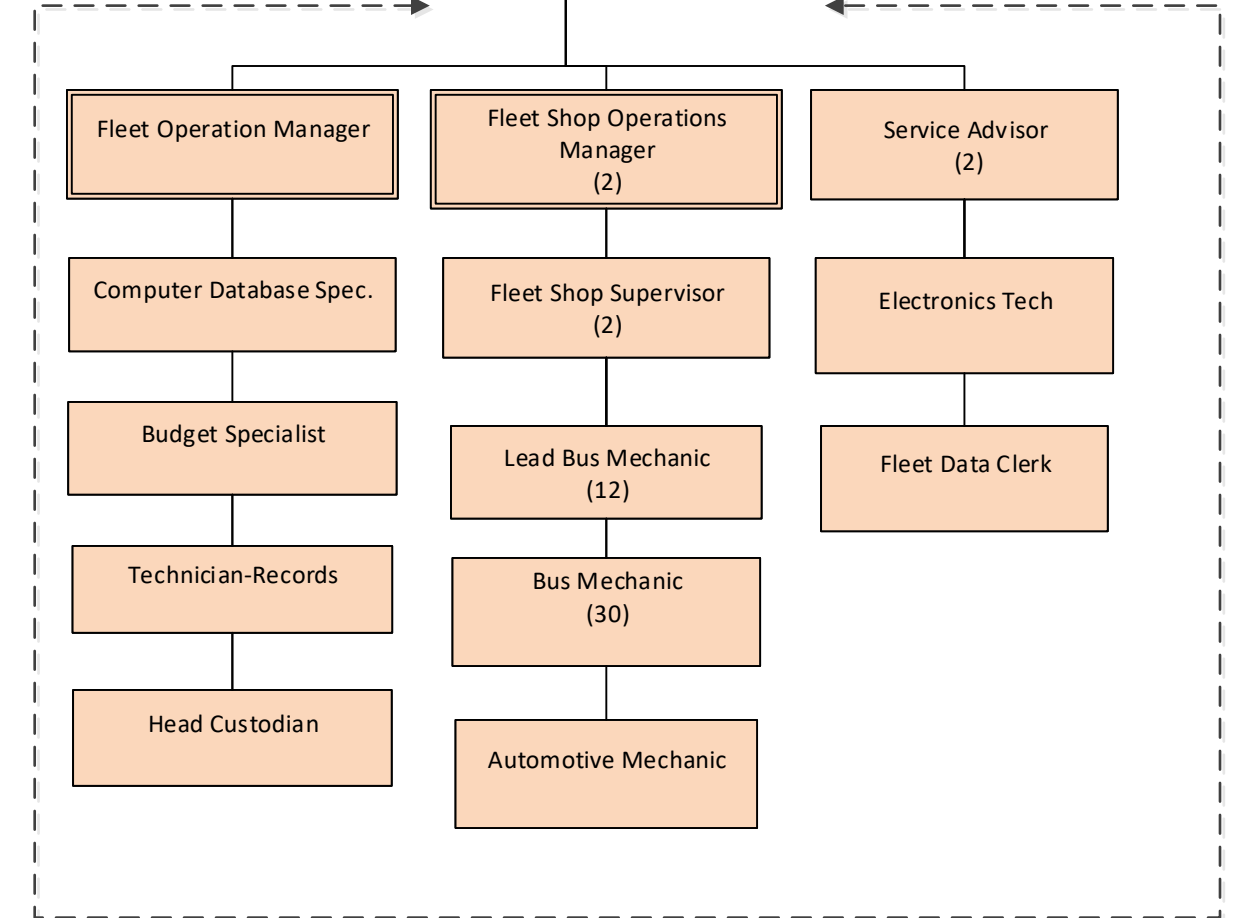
Fleet Operation Manager

Computer Database Spec.

Budget Specialist

Technician-Records

Head Custodian

Fleet Shop Operations Manager (2)

Fleet Shop Supervisor (2)

Lead Bus Mechanic (12)

Bus Mechanic (30)

Automotive Mechanic

Service Advisor (2)

Electronics Tech

Fleet Data Clerk